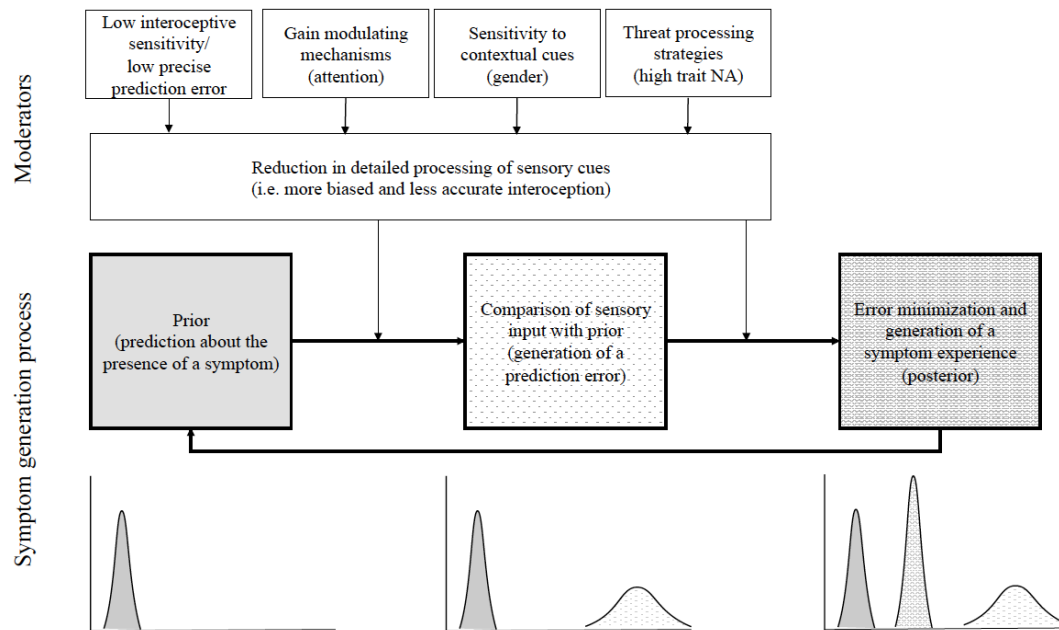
Moderators

Low interoceptive sensitivity/ low precise prediction error

Gain modulating mechanisms (attention)

Sensitivity to contextual cues (gender)

Threat processing strategies (high trait NA)

Reduction in detailed processing of sensory cues (i.e. more biased and less accurate interoception)

Symptom generation process

Prior (prediction about the presence of a symptom)

Comparison of sensory input with prior (generation of a prediction error)

Error minimization and generation of a symptom experience (posterior)